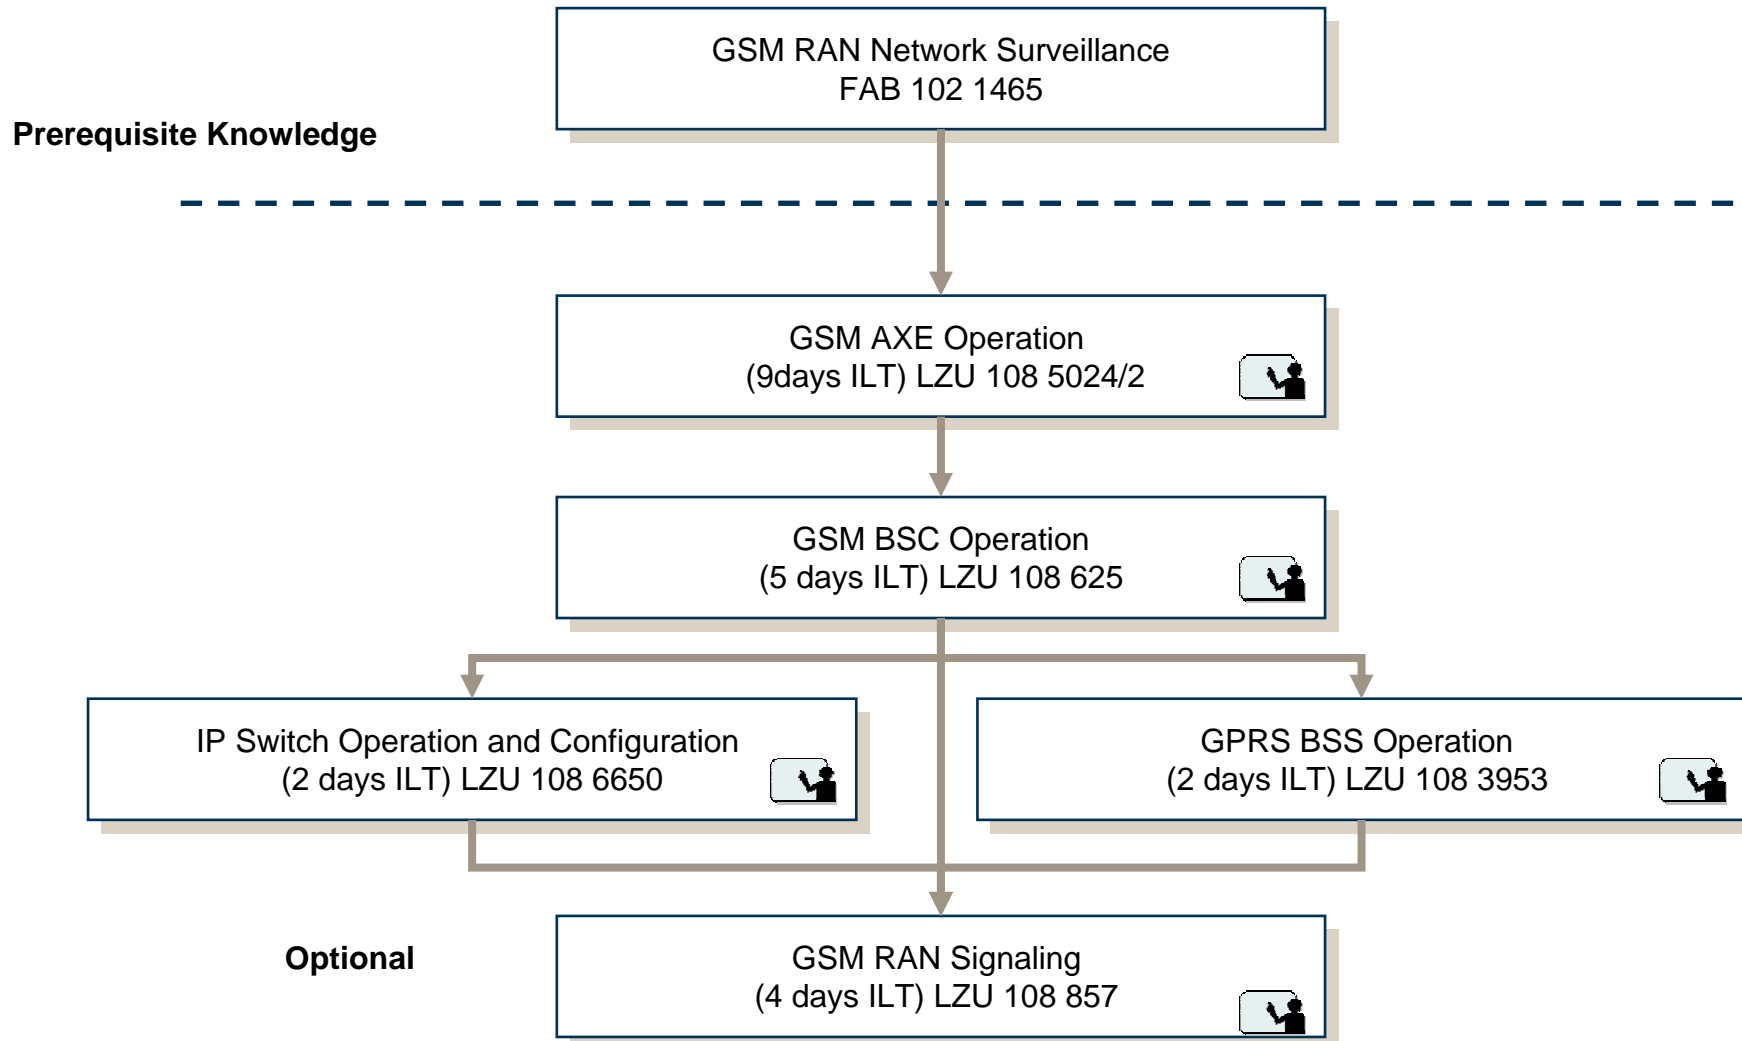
GSM RAN Network Surveillance
FAB 102 1465

Prerequisite Knowledge

GSM AXE Operation
(9days ILT) LZU 108 5024/2

GSM BSC Operation
(5 days ILT) LZU 108 625

IP Switch Operation and Configuration
(2 days ILT) LZU 108 6650

GPRS BSS Operation
(2 days ILT) LZU 108 3953

Optional

GSM RAN Signaling
(4 days ILT) LZU 108 857